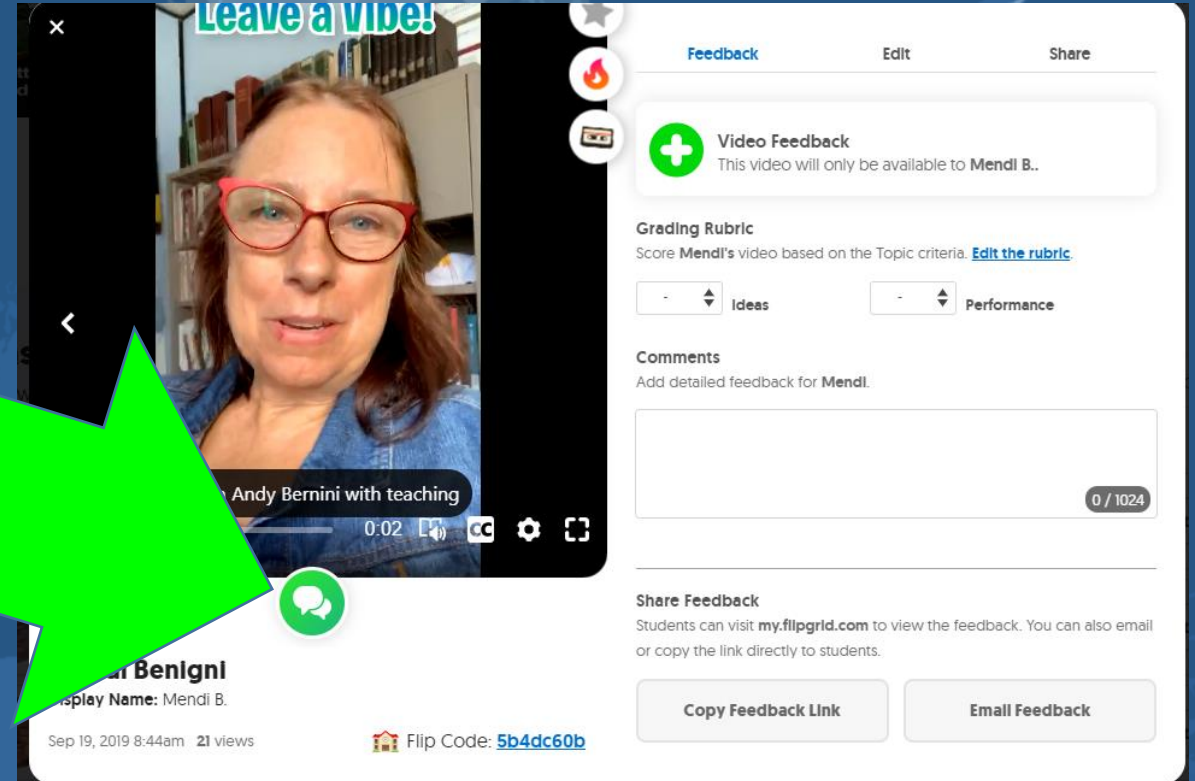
Leave a Vibe!

Andy Bernini with teaching

0:02

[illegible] Benigni
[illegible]isplay Name: Mendi B.

Sep 19, 2019 8:44am 21 views

Flip Code: 5b4dc60b

Feedback Edit Share

Video Feedback
This video will only be available to Mendi B..

Grading Rubric
Score Mendi's video based on the Topic criteria. Edit the rubric.

- Ideas - Performance

Comments
Add detailed feedback for Mendi.

0 / 1024

Share Feedback
Students can visit my.flipgrid.com to view the feedback. You can also email or copy the link directly to students.

Copy Feedback Link Email Feedback